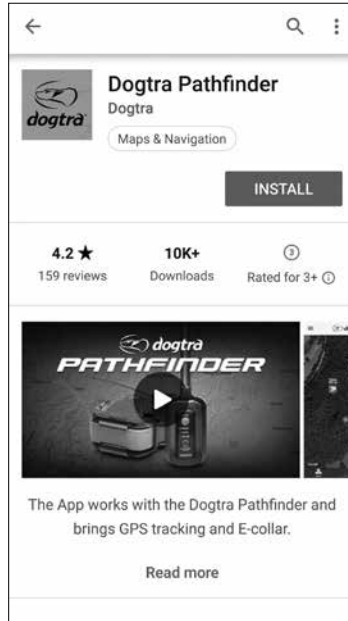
dogtra

Dogtra Pathfinder
Dogtra
Maps & Navigation

INSTALL

4.2 ★
159 reviews

10K+
Downloads

3
Rated for 3+ ⓘ

dogtra
PATHFINDER

The App works with the Dogtra Pathfinder and brings GPS tracking and E-collar.

Read more